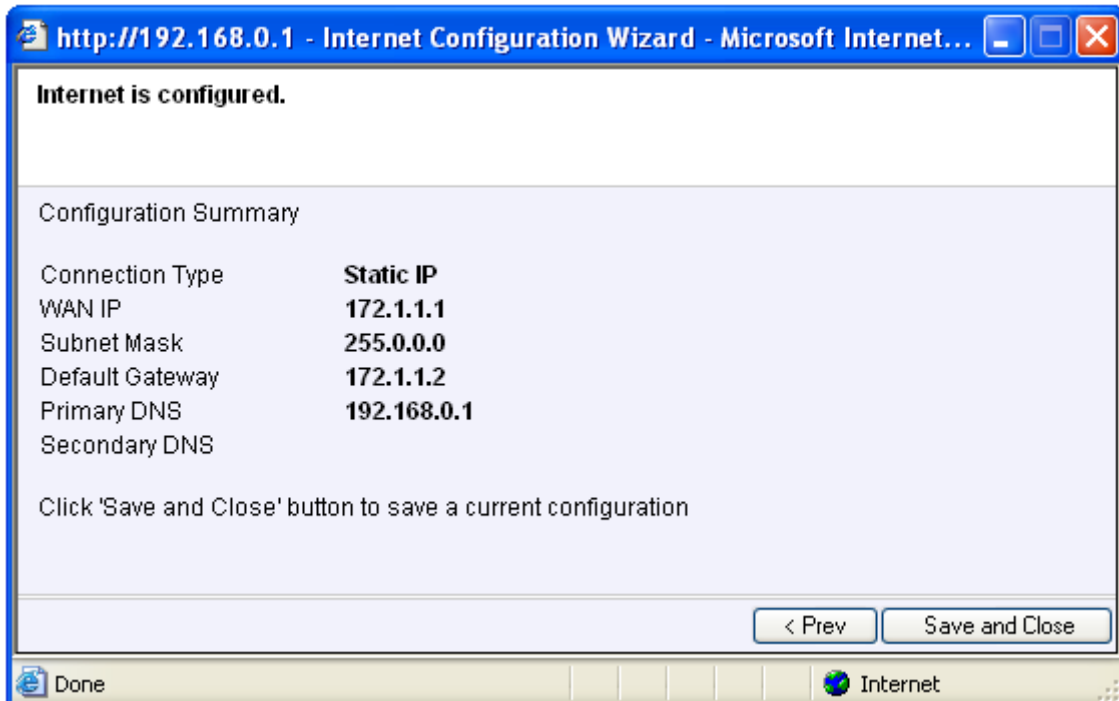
http://192.168.0.1 - Internet Configuration Wizard - Microsoft Internet...

Internet is configured.

Configuration Summary

| Connection Type | Static IP |
|---|---|
| WAN IP | 172.1.1.1 |
| Subnet Mask | 255.0.0.0 |
| Default Gateway | 172.1.1.2 |
| Primary DNS | 192.168.0.1 |
| Secondary DNS | |

Click 'Save and Close' button to save a current configuration

< Prev
Save and Close

Done
Internet